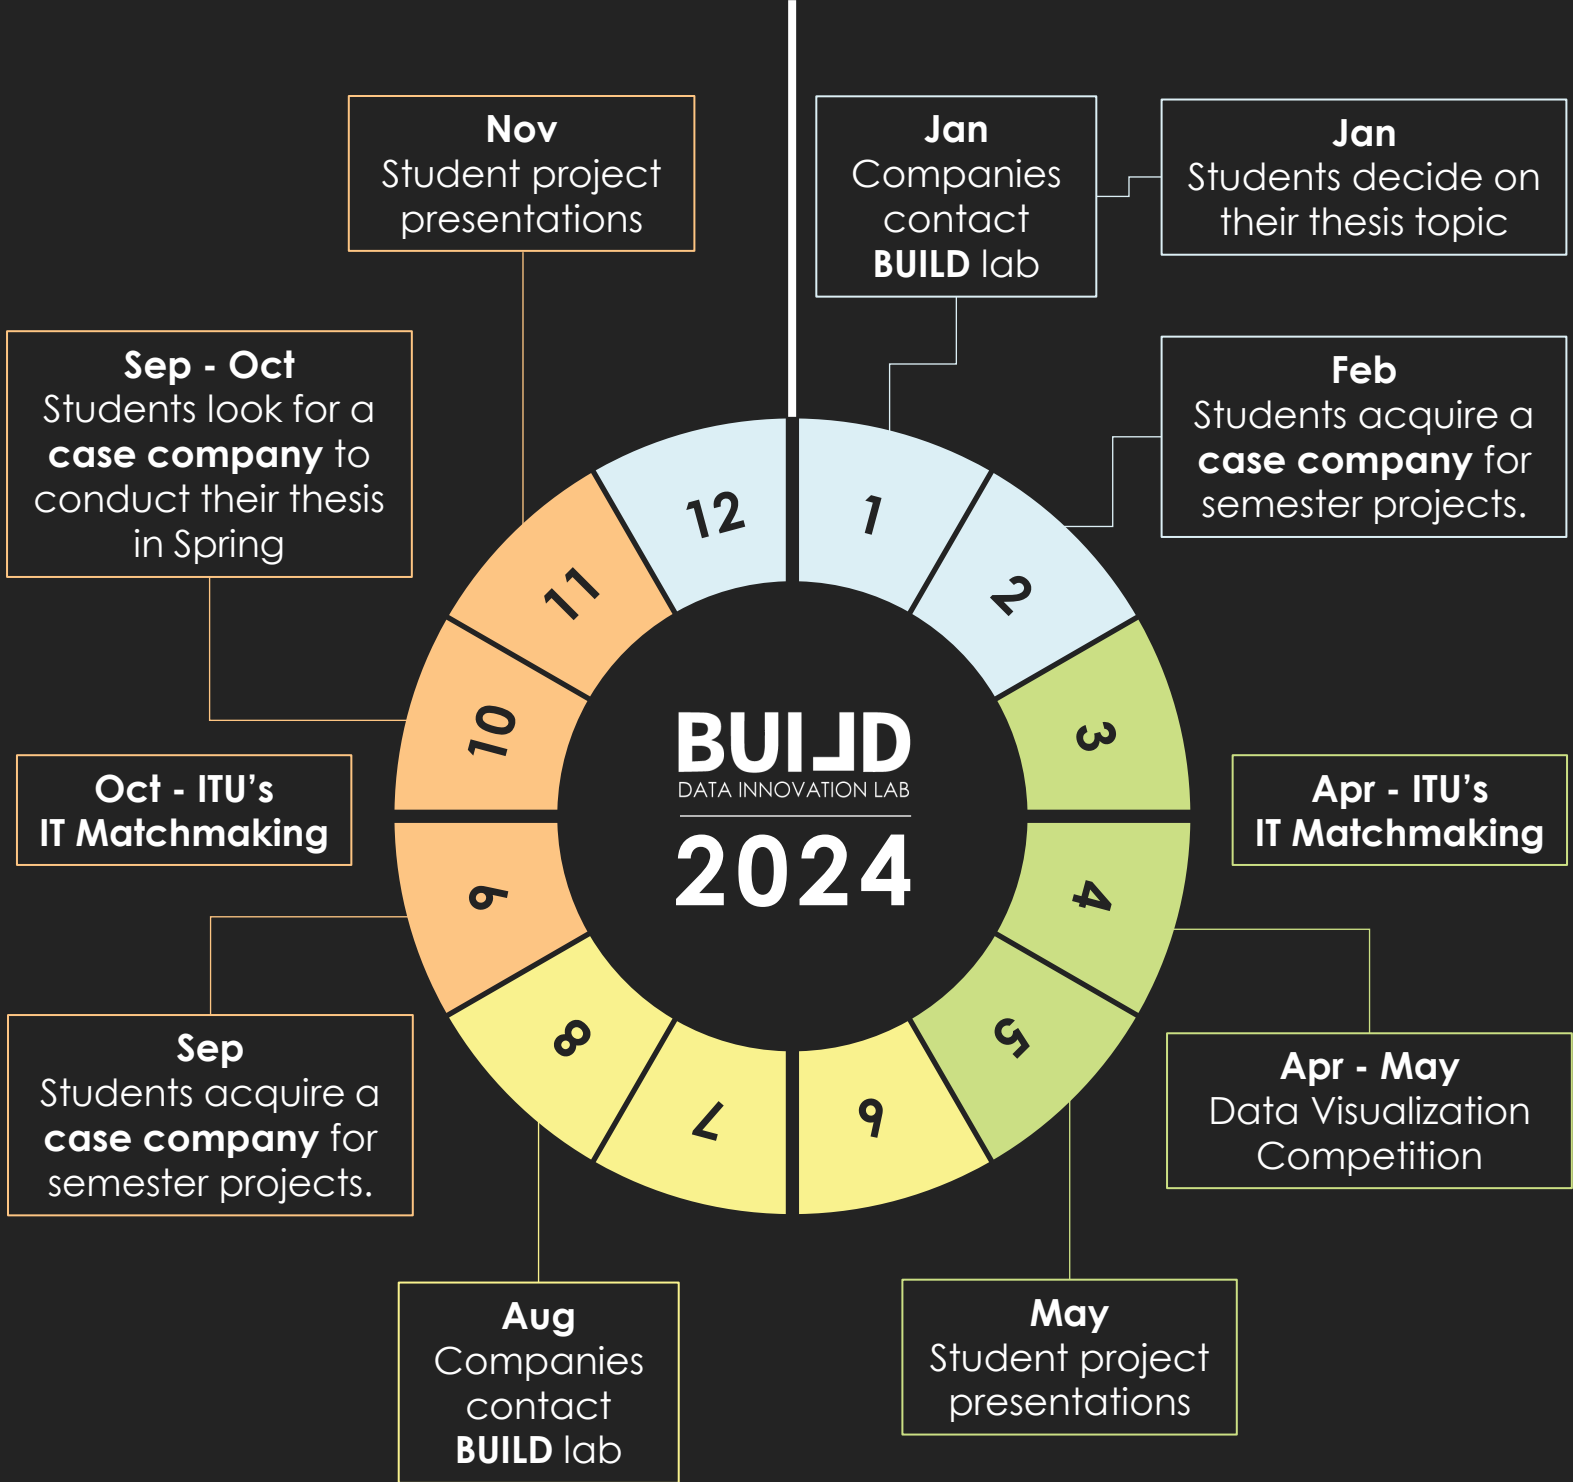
Nov
Student project presentations

Jan
Companies contact BUILD lab

Jan
Students decide on their thesis topic

Sep - Oct
Students look for a case company to conduct their thesis in Spring

Feb
Students acquire a case company for semester projects.

12

1

11

2

BUILD
DATA INNOVATION LAB
2024

10

3

Oct - ITU's
IT Matchmaking

Apr - ITU's
IT Matchmaking

9

4

8

5

7

6

Sep
Students acquire a case company for semester projects.

Apr - May
Data Visualization Competition

Aug
Companies contact BUILD lab

May
Student project presentations